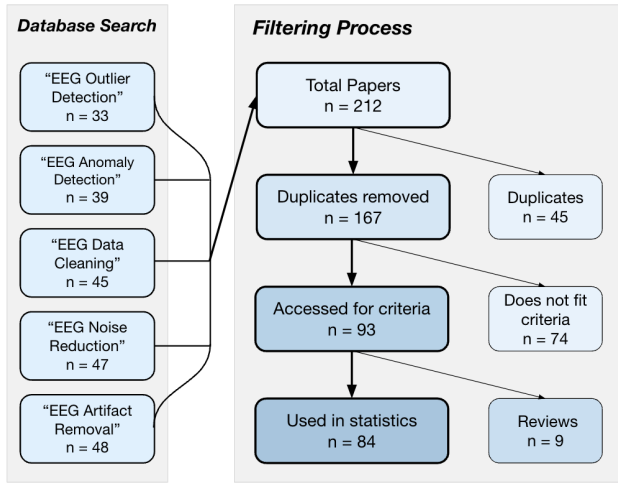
Database Search

"EEG Outlier Detection"
n = 33

"EEG Anomaly Detection"
n = 39

"EEG Data Cleaning"
n = 45

"EEG Noise Reduction"
n = 47

"EEG Artifact Removal"
n = 48

Filtering Process

Total Papers
n = 212

Duplicates removed
n = 167

Duplicates
n = 45

Accessed for criteria
n = 93

Does not fit criteria
n = 74

Used in statistics
n = 84

Reviews
n = 9